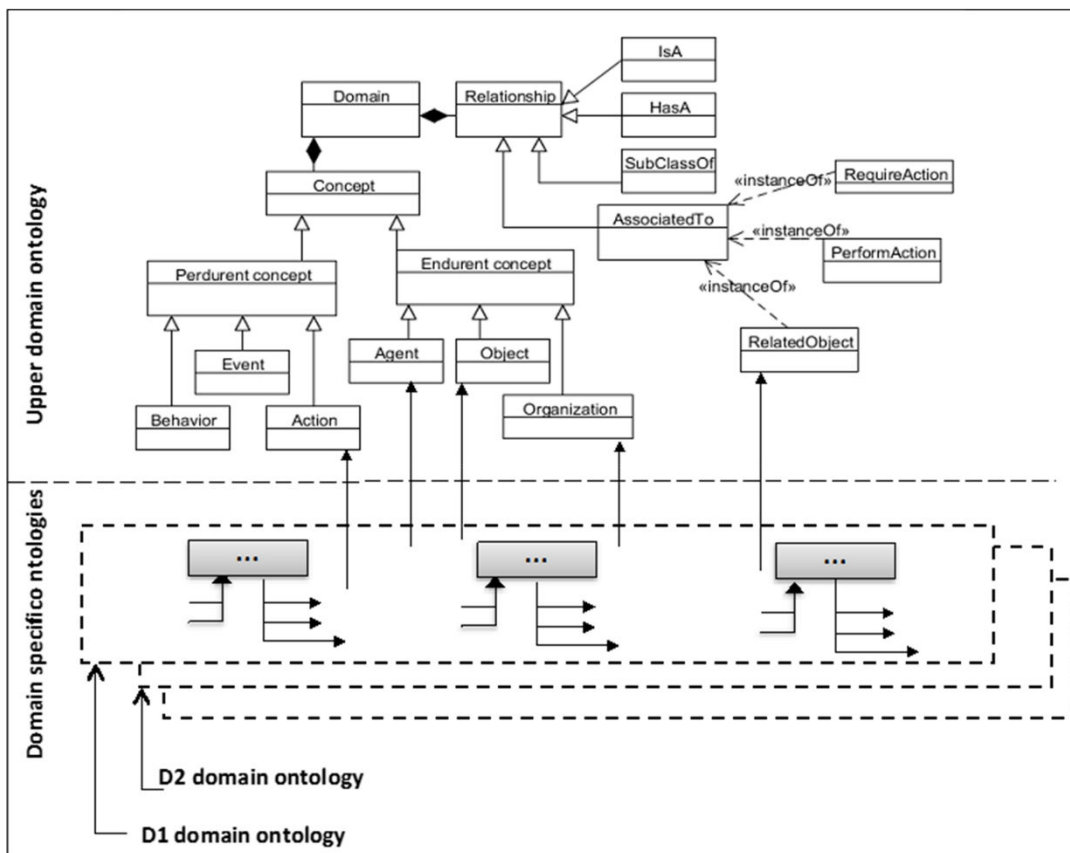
Upper domain ontology

Domain

Relationship

IsA

HasA

SubClassOf

«instanceOf»

RequireAction

Concept

AssociatedTo

«instanceOf»

PerformAction

«instanceOf»

Perdurent concept

Endurent concept

Event

Agent

Object

RelatedObject

Behavior

Action

Organization

Domain specifico ntologies

...

...

...

D2 domain ontology

D1 domain ontology